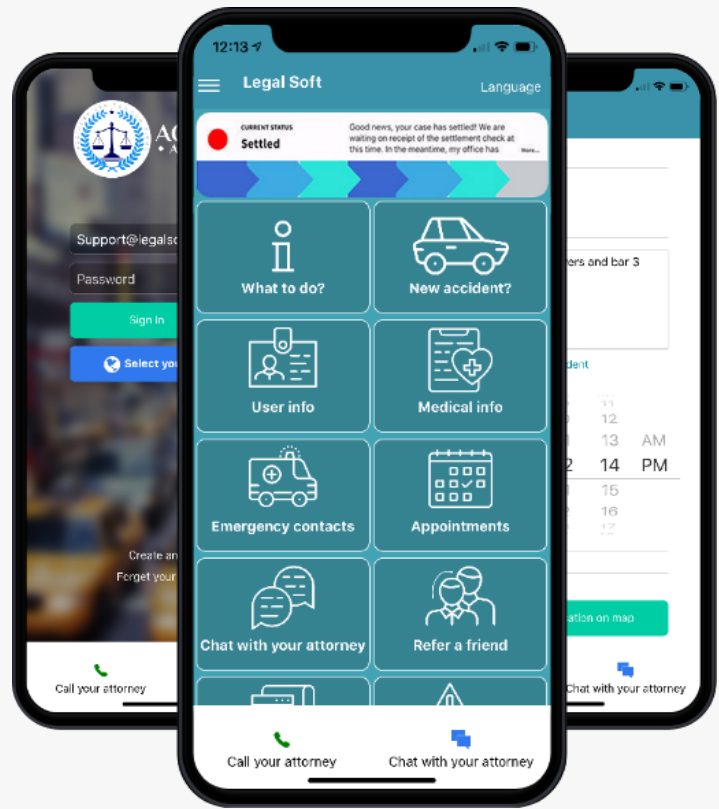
AC
A

Support@legalsc
Password
Sign In
Select you

Create an
Forget your

Call your attorney

12:13

Legal Soft
Language

CURRENT STATUS
Settled
Good news, your case has settled! We are waiting on receipt of the settlement check at this time. In the meantime, my office has
More...

What to do?
New accident?
User info
Medical info
Emergency contacts
Appointments
Chat with your attorney
Refer a friend

Call your attorney
Chat with your attorney

ers and bar 3

dent

12
13
2
14
15
16
17
AM
PM

ation on map

Chat with your attorney